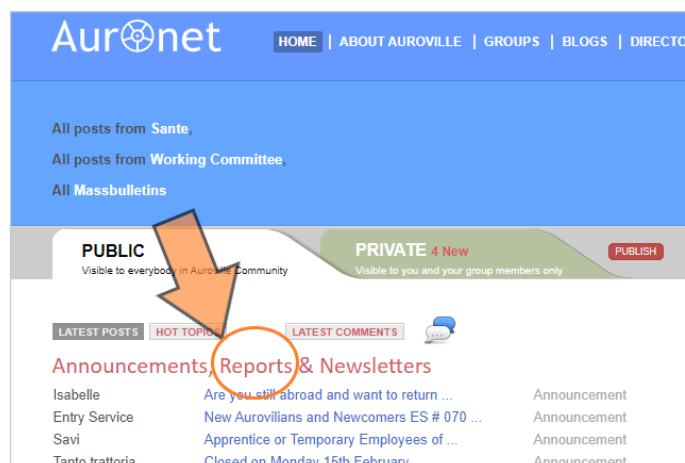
Aur⊗net

HOME | ABOUT AUROVILLE | GROUPS | BLOGS | DIRECTO

All posts from Sante,

All posts from Working Committee,

All Massbulletins

PUBLIC
Visible to everybody in Auro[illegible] Community

PRIVATE 4 New
Visible to you and your group members only

PUBLISH

LATEST POSTS HOT TOPIC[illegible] LATEST COMMENTS

Announcements, Reports & Newsletters

| | | |
|---|---|---|
| Isabelle | Are you still abroad and want to return ... | Announcement |
| Entry Service | New Aurovilians and Newcomers ES # 070 ... | Announcement |
| Savi | Apprentice or Temporary Employees of ... | Announcement |
| Tante trattoria | Closed on Monday 15th February | Announcement |